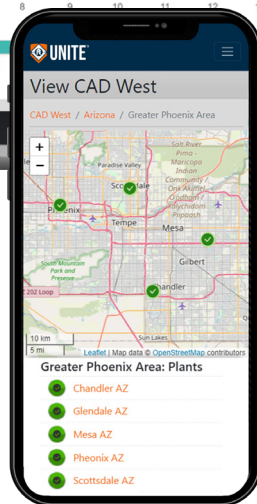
8 9 10 11 12

UNITE

View CAD West

CAD West / Arizona / Greater Phoenix Area

+
−

Paradise Valley
Salt River Pima - Maricopa Indian Community / Onk Akimel O'odham / Xalychidom Piipaash
Scottsdale
Phoenix
Tempe
Mesa
South Mountain Park and Preserve
Gilbert
202 Loop
Chandler
Sun Lakes

10 km
5 mi

Leaflet | Map data © OpenStreetMap contributors

Greater Phoenix Area: Plants

Chandler AZ
Glendale AZ
Mesa AZ
Pheonix AZ
Scottsdale AZ